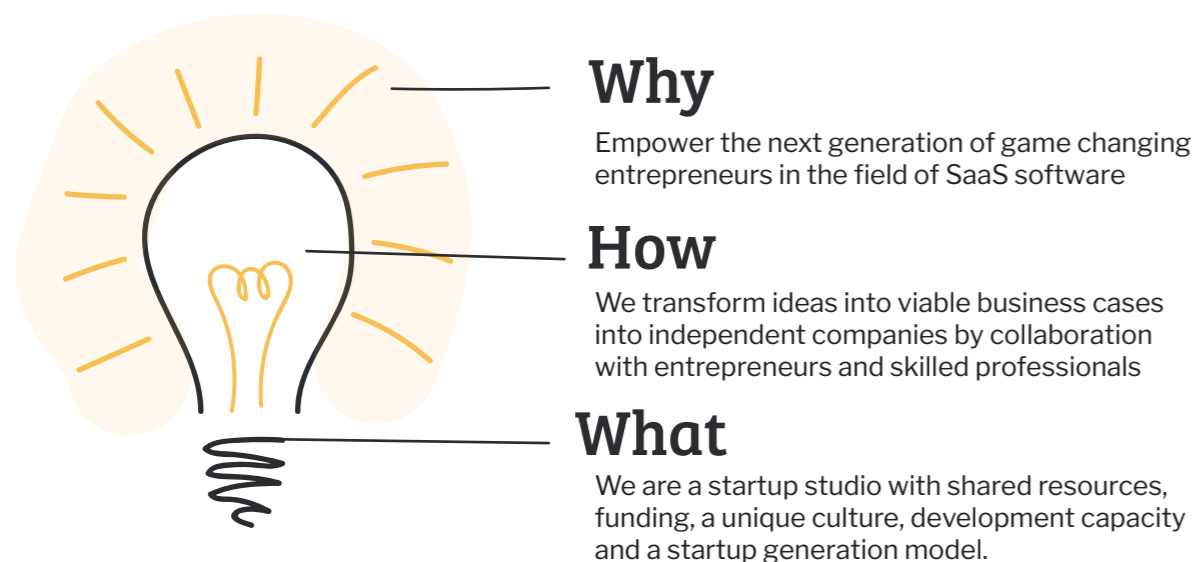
Why

Empower the next generation of game changing entrepreneurs in the field of SaaS software

How

We transform ideas into viable business cases into independent companies by collaboration with entrepreneurs and skilled professionals

What

We are a startup studio with shared resources, funding, a unique culture, development capacity and a startup generation model.